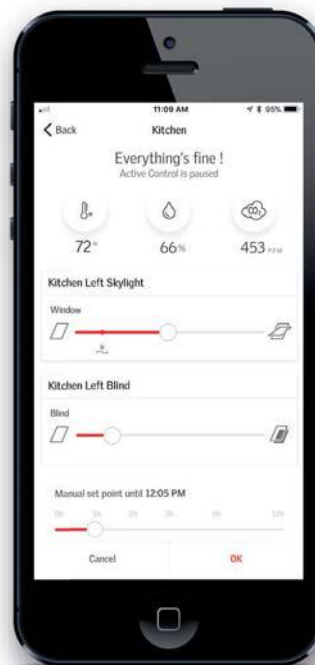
11:09 AM
95%

Back
Kitchen

Everything's fine !
Active Control is paused

72°
66%
453 PPM

Kitchen Left Skylight

Window

Kitchen Left Blind

Blind

Manual set point until 12:05 PM

0h 1h 2h 3h 4h 12h

Cancel
OK